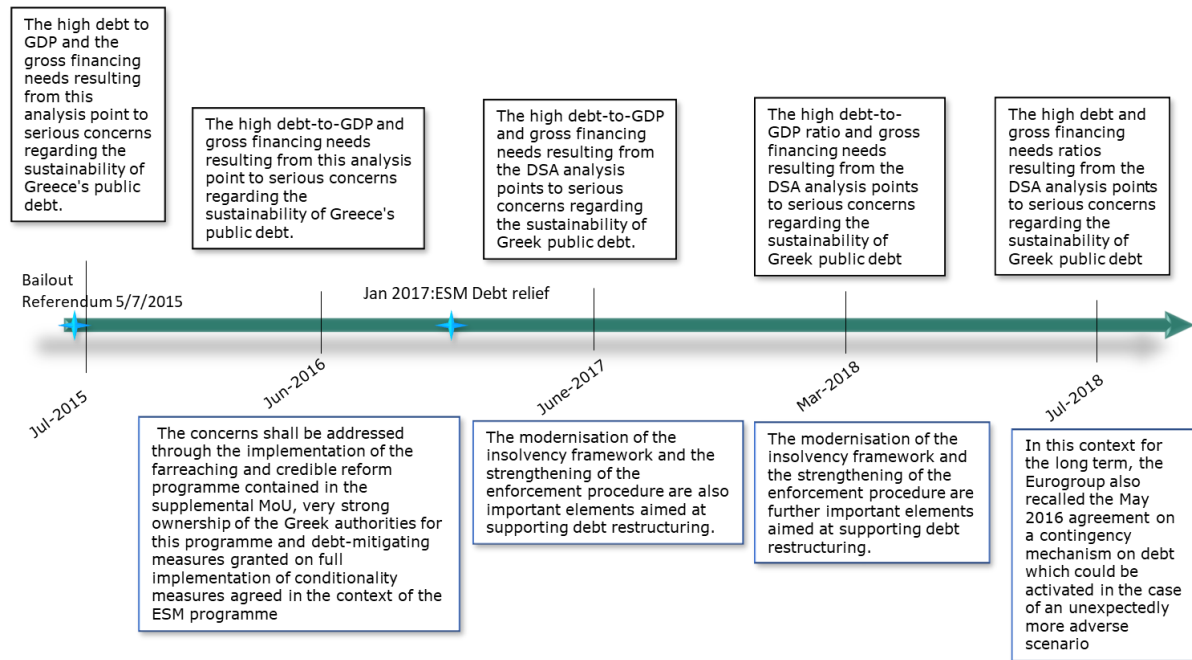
The high debt to GDP and the gross financing needs resulting from this analysis point to serious concerns regarding the sustainability of Greece's public debt.

The high debt-to-GDP and gross financing needs resulting from this analysis point to serious concerns regarding the sustainability of Greece's public debt.

The high debt-to-GDP and gross financing needs resulting from the DSA analysis points to serious concerns regarding the sustainability of Greek public debt.

The high debt-to-GDP ratio and gross financing needs resulting from the DSA analysis points to serious concerns regarding the sustainability of Greek public debt

The high debt and gross financing needs ratios resulting from the DSA analysis points to serious concerns regarding the sustainability of Greek public debt

Bailout Referendum 5/7/2015

Jan 2017:ESM Debt relief

Jul-2015

Jun-2016

June-2017

Mar-2018

Jul-2018

The concerns shall be addressed through the implementation of the farreaching and credible reform programme contained in the supplemental MoU, very strong ownership of the Greek authorities for this programme and debt-mitigating measures granted on full implementation of conditionality measures agreed in the context of the ESM programme

The modernisation of the insolvency framework and the strengthening of the enforcement procedure are also important elements aimed at supporting debt restructuring.

The modernisation of the insolvency framework and the strengthening of the enforcement procedure are further important elements aimed at supporting debt restructuring.

In this context for the long term, the Eurogroup also recalled the May 2016 agreement on a contingency mechanism on debt which could be activated in the case of an unexpectedly more adverse scenario